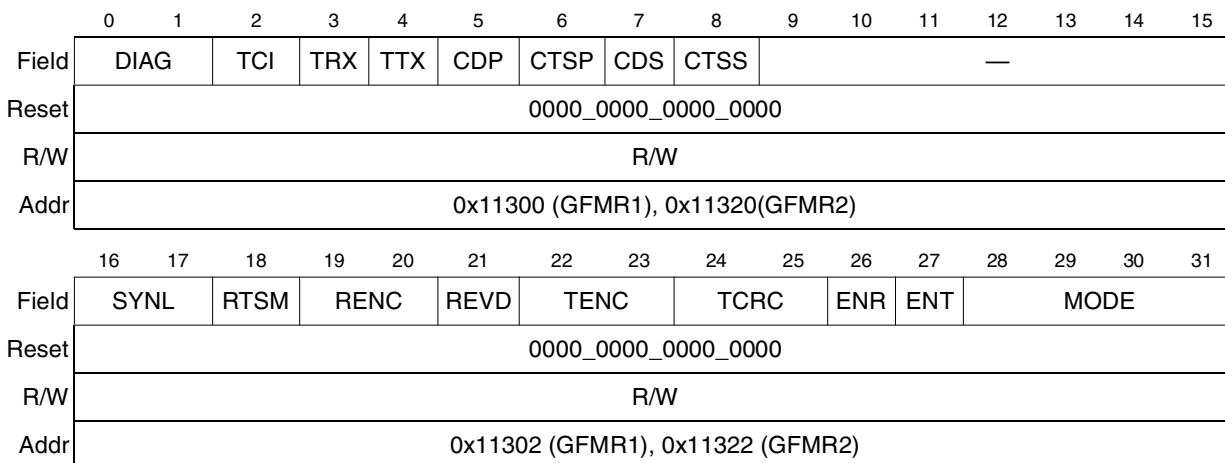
| | 0 | 1 | 2 | 3 | 4 | 5 | 6 | 7 | 8 | 9 | 10 | 11 | 12 | 13 | 14 | 15 |
|---|---|---|---|---|---|---|---|---|---|---|---|---|---|---|---|---|
| Field | DIAG | | TCI | TRX | TTX | CDP | CTSP | CDS | CTSS | — | | | | | | |
| Reset | 0000_0000_0000_0000 | | | | | | | | | | | | | | | |
| R/W | R/W | | | | | | | | | | | | | | | |
| Addr | 0x11300 (GFMR1), 0x11320(GFMR2) | | | | | | | | | | | | | | | |

| | 16 | 17 | 18 | 19 | 20 | 21 | 22 | 23 | 24 | 25 | 26 | 27 | 28 | 29 | 30 | 31 |
|---|---|---|---|---|---|---|---|---|---|---|---|---|---|---|---|---|
| Field | SYNL | | RTSM | RENC | | REVD | TENC | | TCRC | | ENR | ENT | MODE | | | |
| Reset | 0000_0000_0000_0000 | | | | | | | | | | | | | | | |
| R/W | R/W | | | | | | | | | | | | | | | |
| Addr | 0x11302 (GFMR1), 0x11322 (GFMR2) | | | | | | | | | | | | | | | |